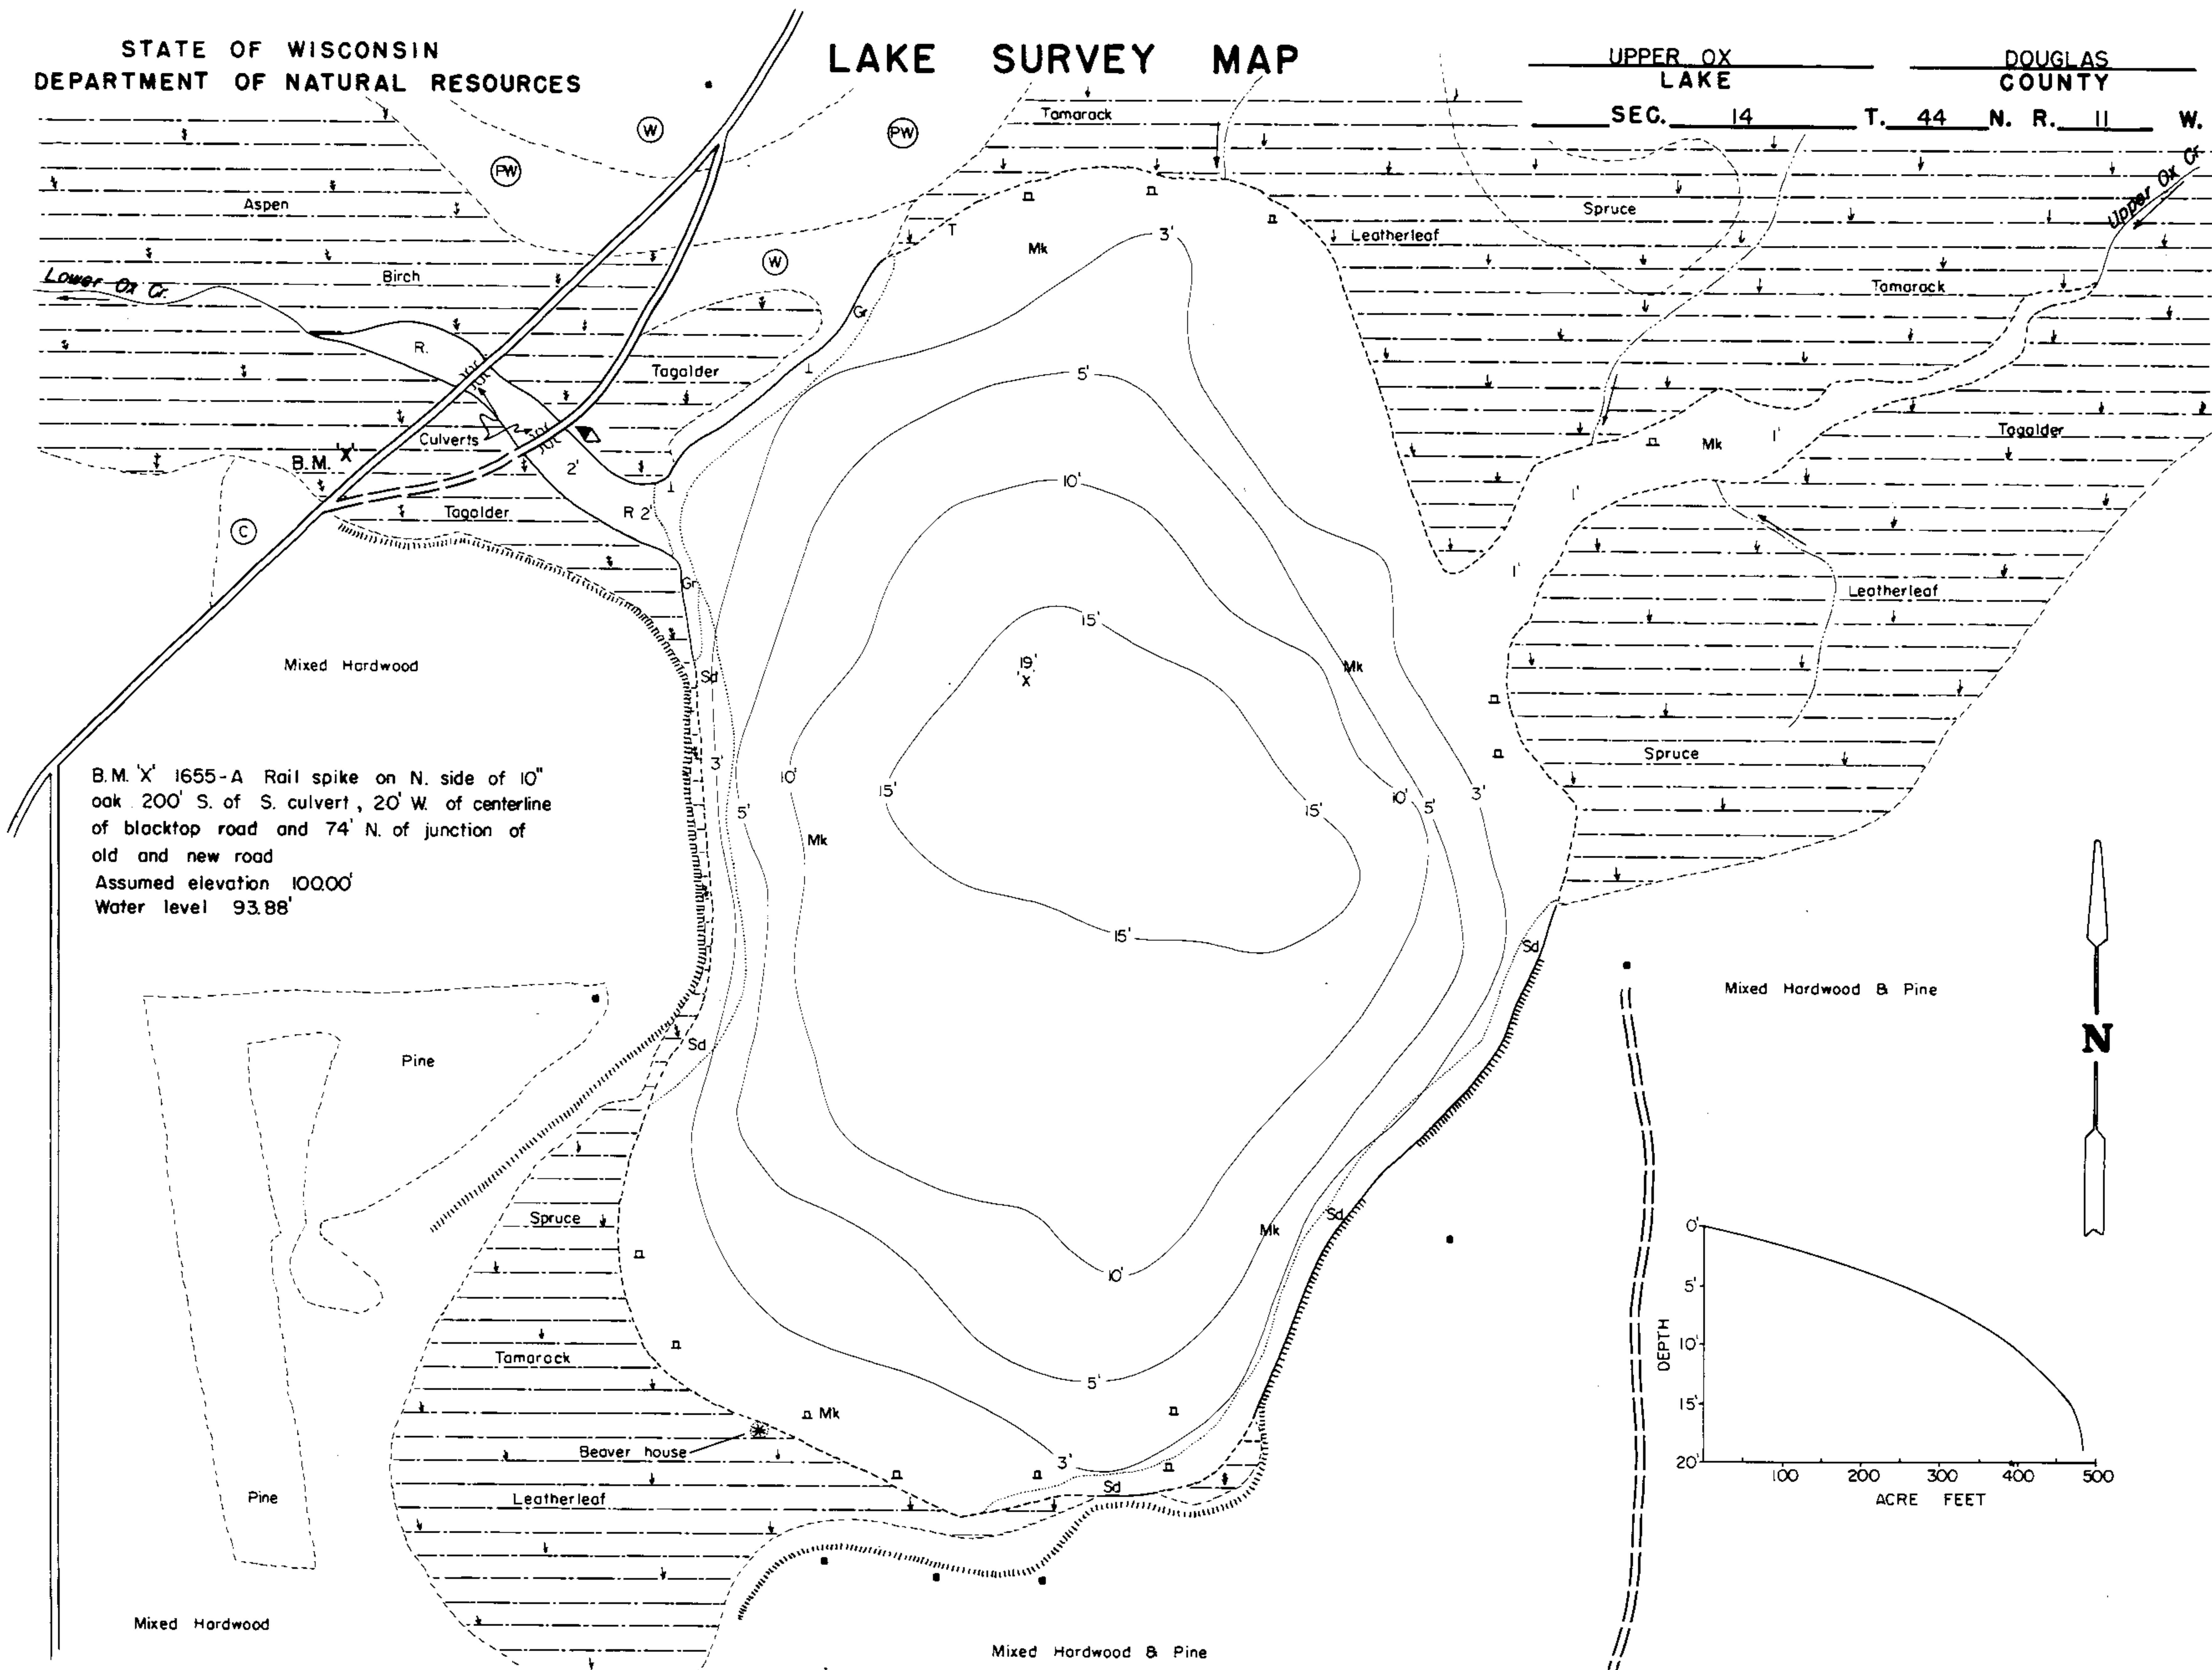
STATE OF WISCONSIN
DEPARTMENT OF NATURAL RESOURCES

LAKE SURVEY MAP

UPPER OX
LAKE

DOUGLAS
COUNTY

SEC. 14 T. 44 N. R. 11 W.

W
PW
PW
W
C

Tamarack
Aspen
Birch
Lower Ox Cr.
R.
Tagalder
Culverts
B.M. 'X'
2'
Tagalder
R 2'
Gr.
T
Mk
3'
Spruce
Leatherleaf
Upper Ox Cr.
Tamarack
Mk
1'
Tagalder
1'
1'
Leatherleaf
5'
10'
15'
19'
'X'
Mk
Sd
Mixed Hardwood
Spruce
3'
5'
10'
15'
15'
10'
5'
3'
Mk
15'
Sd

B.M. 'X' 1655-A Rail spike on N. side of 10" oak 200' S. of S. culvert, 20' W. of centerline of blacktop road and 74' N. of junction of old and new road
Assumed elevation 100.00'
Water level 93.88'

Mixed Hardwood & Pine
N
Pine
Sd
Spruce
Mk
10'
Sd
Tamarack
5'
Mk
Beaver house
3'
Sd
Leatherleaf
Pine
Mixed Hardwood
Mixed Hardwood & Pine

0'
5'
10'
15'
20'
DEPTH
100
200
300
400
500
ACRE FEET